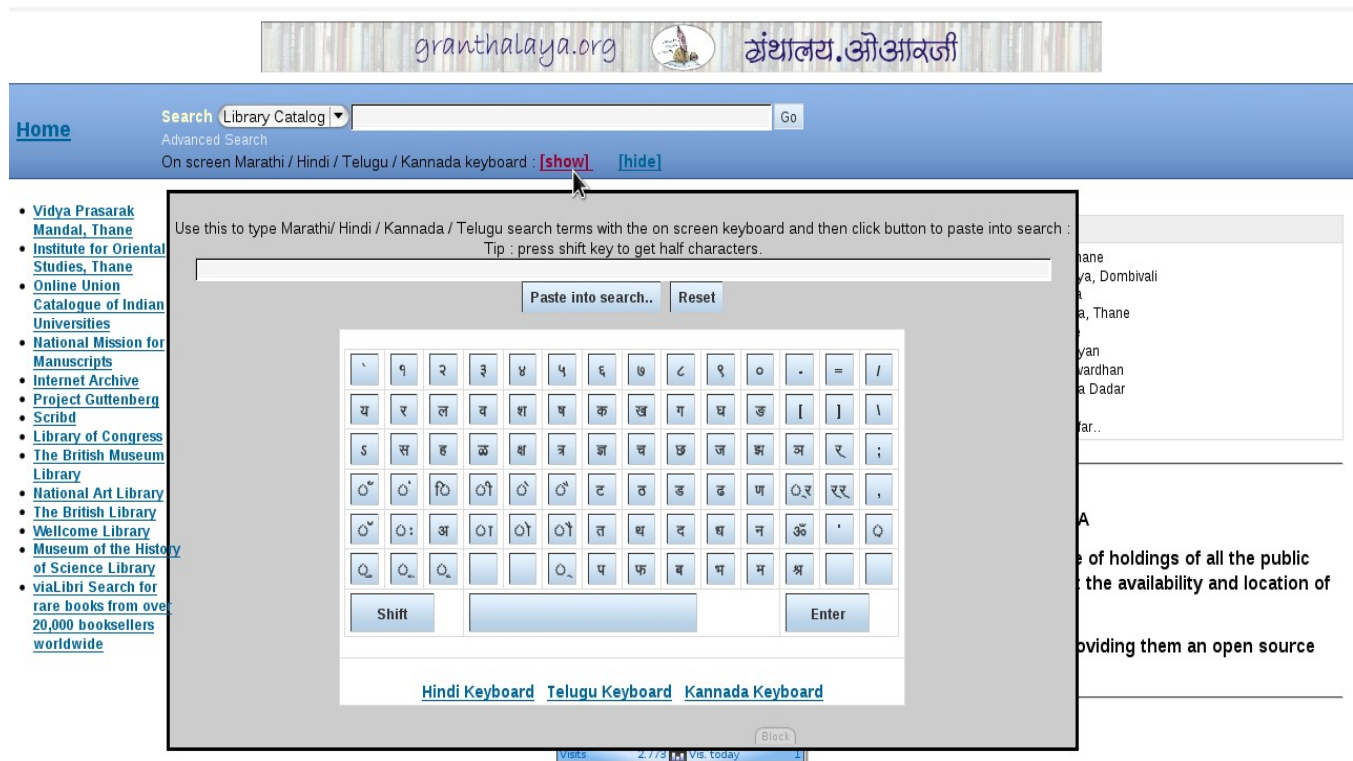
granthalaya.org ग्रंथालय.ओआरजी

Home

Search Library Catalog Go

Advanced Search

On screen Marathi / Hindi / Telugu / Kannada keyboard : [show] [hide]

- Vidya Prasarak Mandal, Thane
- Institute for Oriental Studies, Thane
- Online Union Catalogue of Indian Universities
- National Mission for Manuscripts
- Internet Archive
- Project Guttenberg
- Scribd
- Library of Congress
- The British Museum Library
- National Art Library
- The British Library
- Wellcome Library
- Museum of the History of Science Library
- viaLibri Search for rare books from over 20,000 booksellers worldwide

Use this to type Marathi/ Hindi / Kannada / Telugu search terms with the on screen keyboard and then click button to paste into search : Tip : press shift key to get half characters.

Paste into search.. Reset

| ` | १ | २ | ३ | ४ | ५ | ६ | ७ | ८ | ९ | ० | - | = | / |
|---|---|---|---|---|---|---|---|---|---|---|---|---|---|
| य | र | ल | व | श | ष | क | ख | ग | घ | ङ | [ | ] | \ |
| ऽ | स | ह | ळ | क्ष | त्र | ज्ञ | च | छ | ज | झ | ञ | ऱ | ; |
| ॅ | ं | ि | ी | ो | ौ | ट | ठ | ड | ढ | ण | ्र | ॠ | , |
| ॅ | ः | अ | ा | ो | ौ | त | थ | द | ध | न | ॐ | ' | ़ |
| ु | ू | ृ | | | ्‌ | प | फ | ब | भ | म | श्र | | |

Shift Enter

Hindi Keyboard Telugu Keyboard Kannada Keyboard

hane
ya, Dombivali
a
a, Thane
yan
vardhan
a Dadar
far..

A

e of holdings of all the public
t the availability and location of

oviding them an open source

Block

Visits 2,773 Vis. today 1